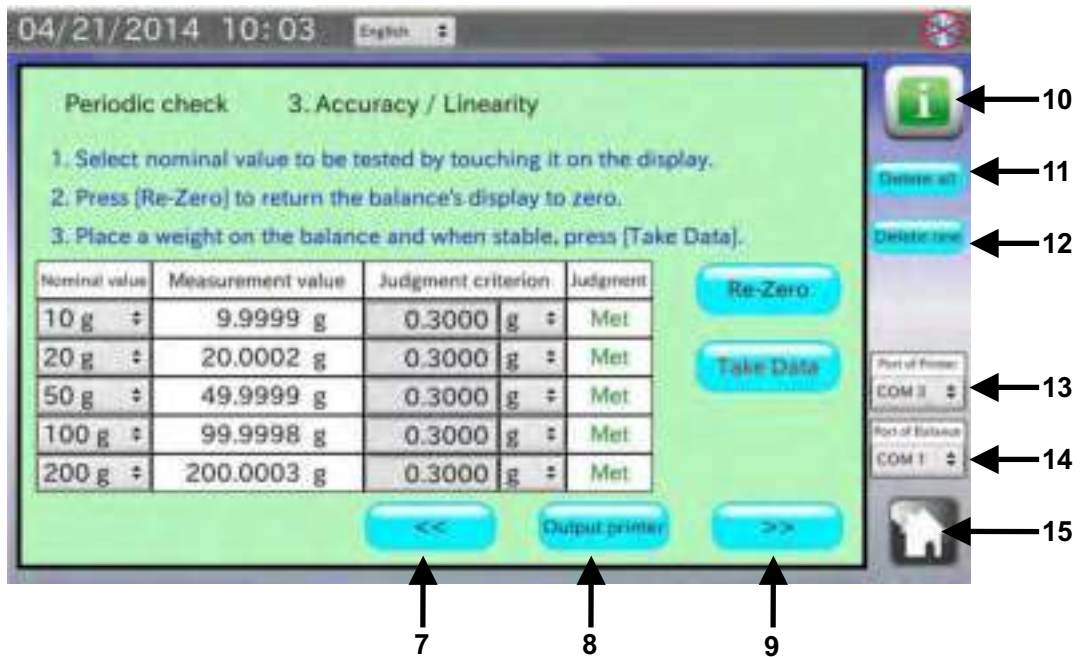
04/21/2014 10:03 English

Periodic check 3. Accuracy / Linearity

1. Select nominal value to be tested by touching it on the display.

2. Press [Re-Zero] to return the balance's display to zero.

3. Place a weight on the balance and when stable, press [Take Data].

| Nominal value | Measurement value | Judgment criterion | | Judgment |
|---|---|---|---|---|
| 10 g | 9.9999 g | 0.3000 | g | Met |
| 20 g | 20.0002 g | 0.3000 | g | Met |
| 50 g | 49.9999 g | 0.3000 | g | Met |
| 100 g | 99.9998 g | 0.3000 | g | Met |
| 200 g | 200.0003 g | 0.3000 | g | Met |

Re-Zero

Take Data

<<

Output printer

>>

i

Delete all

Delete row

Port of Printer
COM 3

Port of Balance
COM 1

10
11
12
13
14
15
7
8
9